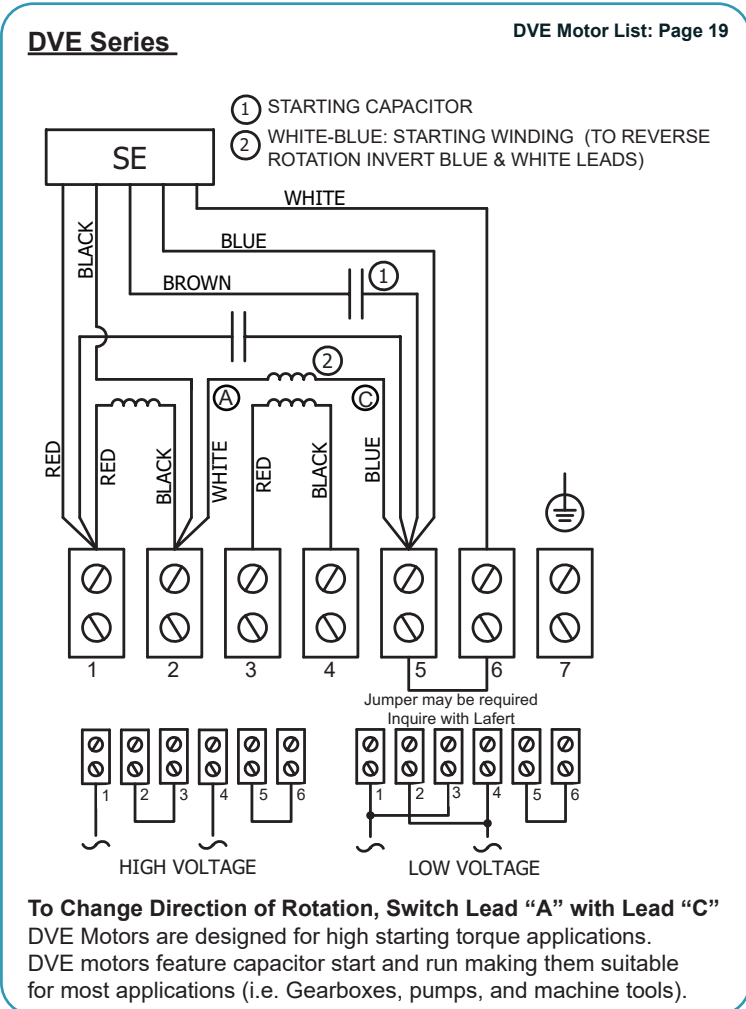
DVE Series

DVE Motor List: Page 19

1 STARTING CAPACITOR
2 WHITE-BLUE: STARTING WINDING (TO REVERSE ROTATION INVERT BLUE & WHITE LEADS)

SE

WHITE

BLUE

BLACK

BROWN

1

2

A

C

RED

RED

BLACK

WHITE

RED

BLACK

BLUE

1 2 3 4 5 6 7

Jumper may be required
Inquire with Lafert

1 2 3 4 5 6

HIGH VOLTAGE

1 2 3 4 5 6

LOW VOLTAGE

To Change Direction of Rotation, Switch Lead “A” with Lead “C”
DVE Motors are designed for high starting torque applications. DVE motors feature capacitor start and run making them suitable for most applications (i.e. Gearboxes, pumps, and machine tools).